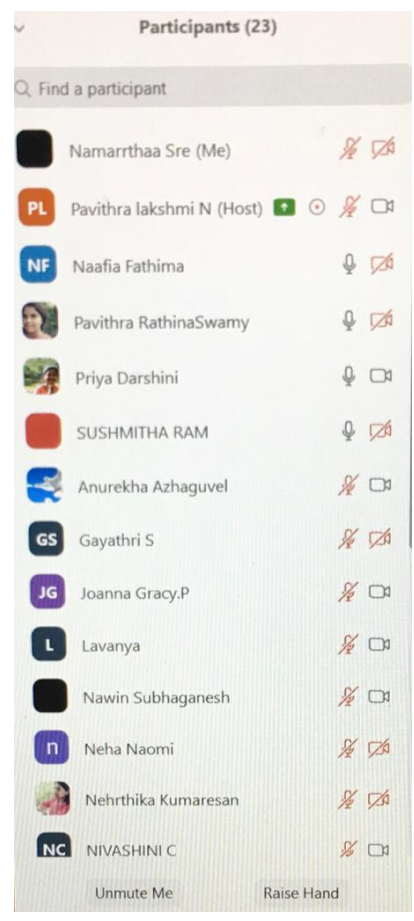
Participants (23)

Find a participant

Namarrthaa Sre (Me)

PL Pavithra lakshmi N (Host)

NF Naafia Fathima

Pavithra RathinaSwamy

Priya Darshini

SUSHMITHA RAM

Anurekha Azhaguvel

GS Gayathri S

JG Joanna Gracy.P

L Lavanya

Nawin Subhaganesh

n Neha Naomi

Nehrthika Kumaresan

NC NIVASHINI C

Unmute Me

Raise Hand